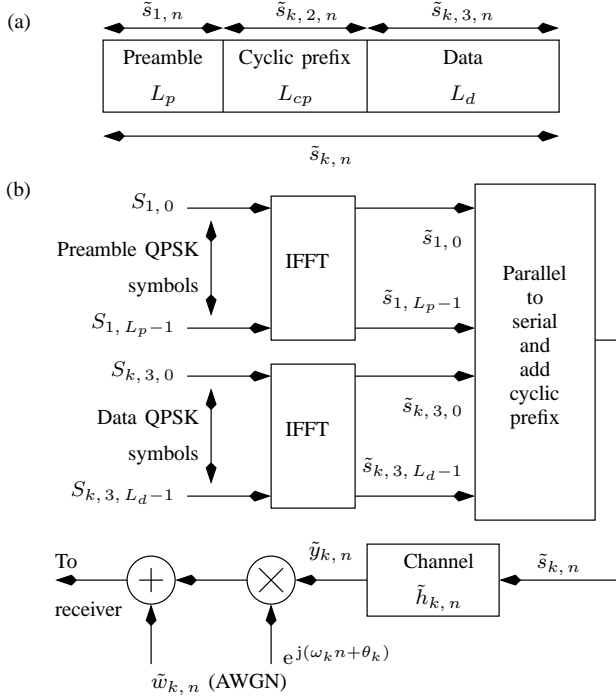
(a)

$\tilde{s}_{1,\,n}$ $\tilde{s}_{k,\,2,\,n}$ $\tilde{s}_{k,\,3,\,n}$

| Preamble $L_p$ | Cyclic prefix $L_{cp}$ | Data $L_d$ |
|---|---|---|

$\tilde{s}_{k,\,n}$

(b)

$S_{1,\,0}$

Preamble QPSK symbols

$S_{1,\,L_p-1}$

IFFT

$\tilde{s}_{1,\,0}$

$\tilde{s}_{1,\,L_p-1}$

$S_{k,\,3,\,0}$

Data QPSK symbols

$S_{k,\,3,\,L_d-1}$

IFFT

$\tilde{s}_{k,\,3,\,0}$

$\tilde{s}_{k,\,3,\,L_d-1}$

Parallel to serial and add cyclic prefix

To receiver

$\tilde{w}_{k,\,n}$ (AWGN)

$e^{j(\omega_k n+\theta_k)}$

$\tilde{y}_{k,\,n}$

Channel $\tilde{h}_{k,\,n}$

$\tilde{s}_{k,\,n}$